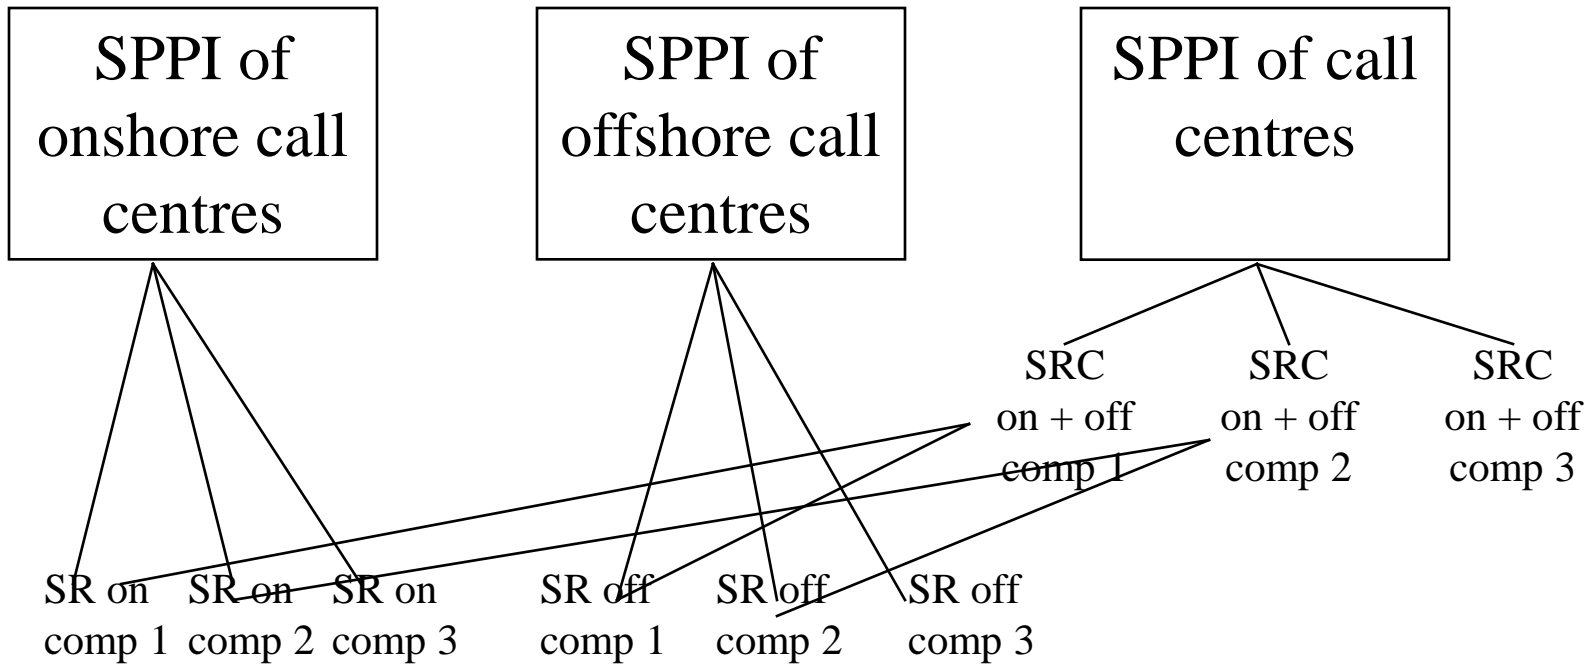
SPPI of onshore call centres

SPPI of offshore call centres

SPPI of call centres

SRC on + off comp 1

SRC on + off comp 2

SRC on + off comp 3

SR on comp 1

SR on comp 2

SR on comp 3

SR off comp 1

SR off comp 2

SR off comp 3